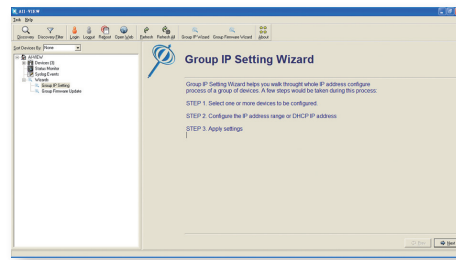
ACI-VIEW

Tools Help

Discovery Discovery Filter Login Logout Reboot Open Web Refresh Refresh All Group IP Wizard Group Firmware Wizard About

Sort Devices By: None

ACI-VIEW
Devices (3)
Status Monitor
Syslog Events
Wizards
Group IP Setting
Group Firmware Update

Group IP Setting Wizard

Group IP Setting Wizard helps you walk throught whole IP address configure process of a group of devices. A few steps would be taken during this process:

STEP 1. Select one or more devices to be configured.

STEP 2. Configure the IP address range or DHCP IP address

STEP 3. Apply settings

Back Next